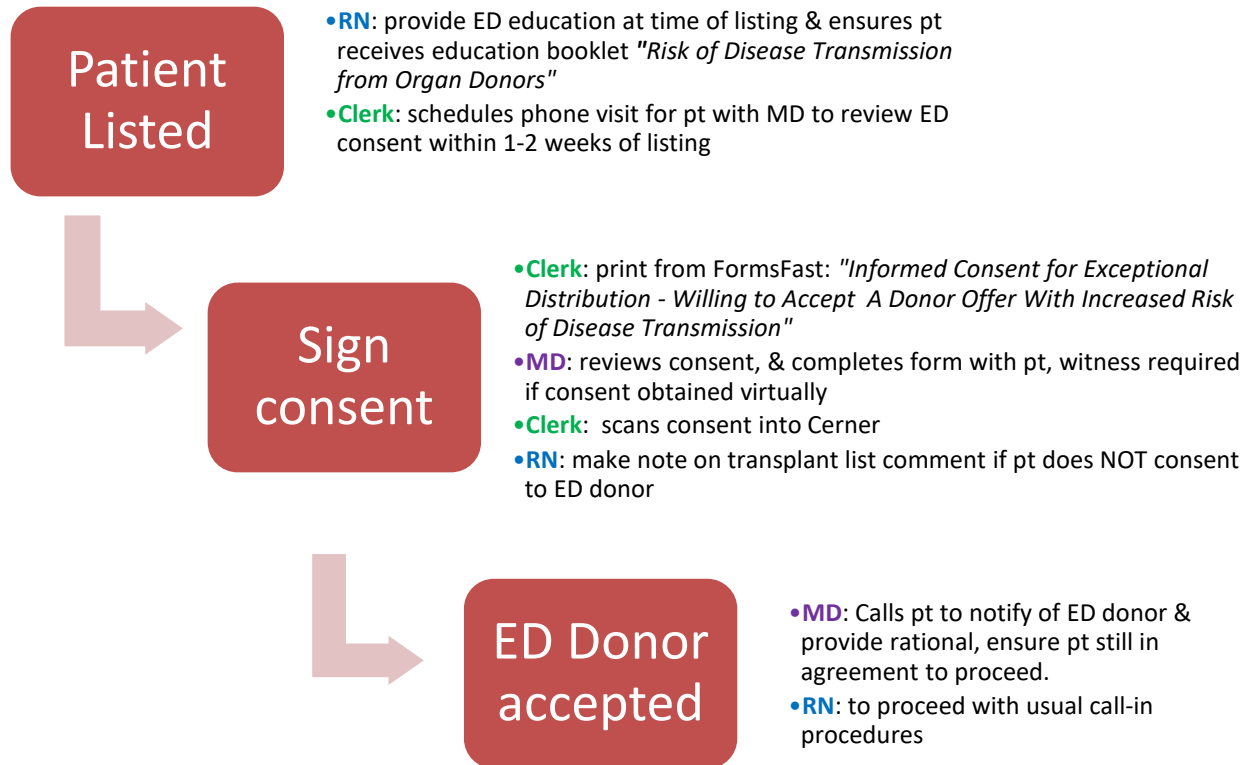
Patient Listed

• RN: provide ED education at time of listing & ensures pt receives education booklet "Risk of Disease Transmission from Organ Donors"
• Clerk: schedules phone visit for pt with MD to review ED consent within 1-2 weeks of listing

Sign consent

• Clerk: print from FormsFast: "Informed Consent for Exceptional Distribution - Willing to Accept A Donor Offer With Increased Risk of Disease Transmission"
• MD: reviews consent, & completes form with pt, witness required if consent obtained virtually
• Clerk: scans consent into Cerner
• RN: make note on transplant list comment if pt does NOT consent to ED donor

ED Donor accepted

• MD: Calls pt to notify of ED donor & provide rational, ensure pt still in agreement to proceed.
• RN: to proceed with usual call-in procedures